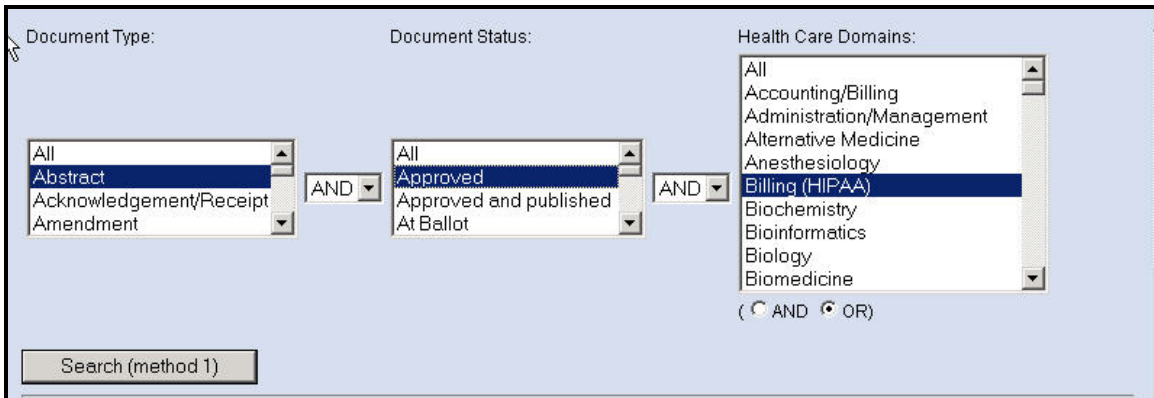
Document Type:

All
Abstract
Acknowledgement/Receipt
Amendment

AND

Document Status:

All
Approved
Approved and published
At Ballot

AND

Health Care Domains:

All
Accounting/Billing
Administration/Management
Alternative Medicine
Anesthesiology
Billing (HIPAA)
Biochemistry
Bioinformatics
Biology
Biomedicine

( AND OR)

Search (method 1)